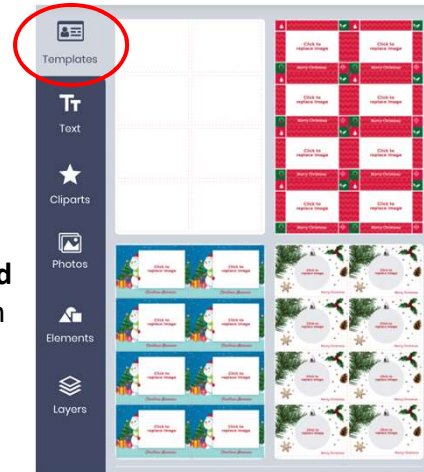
Templates

Text

Cliparts

Photos

Elements

Layers

d

n

Click to replace image

Merry Christmas

Click to replace image

Merry Christmas

Click to replace image

Merry Christmas

Click to replace image

Merry Christmas

Click to replace image

Merry Christmas

Click to replace image

Merry Christmas

Click to replace image

Merry Christmas

Click to replace image

Merry Christmas

Click to replace image

Click to replace image

Click to replace image

Click to replace image

Click to replace image

Click to replace image

Click to replace image

Click to replace image

Click to replace image

Merry Christmas

Click to replace image

Merry Christmas

Click to replace image

Merry Christmas

Click to replace image

Merry Christmas

Click to replace image

Merry Christmas

Click to replace image

Merry Christmas

Click to replace image

Merry Christmas

Click to replace image

Merry Christmas